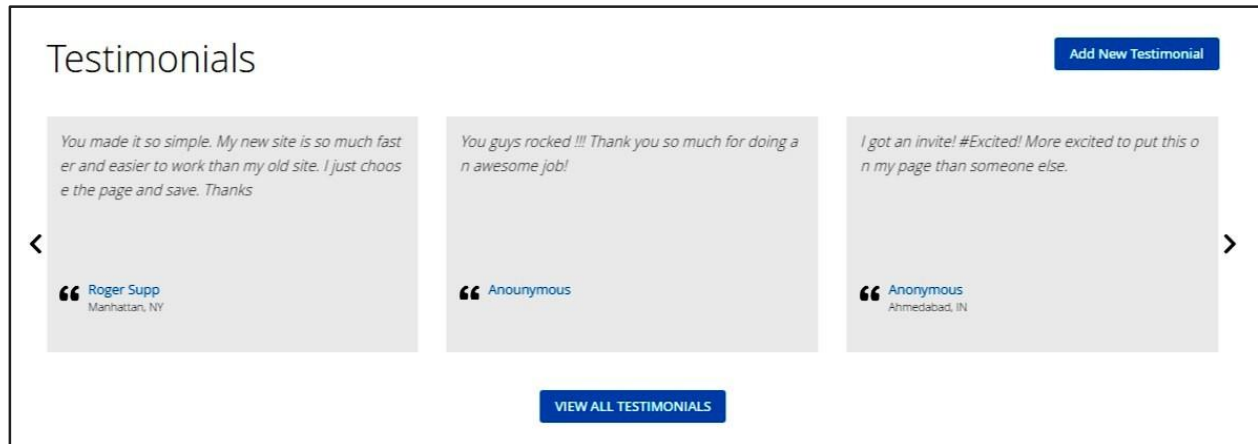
Testimonials

Add New Testimonial

‹

You made it so simple. My new site is so much faster and easier to work than my old site. I just choose the page and save. Thanks

Roger Supp
Manhattan, NY

You guys rocked !!! Thank you so much for doing an awesome job!

Anounymous

I got an invite! #Excited! More excited to put this on my page than someone else.

Anonymous
Ahmedabad, IN

›

VIEW ALL TESTIMONIALS